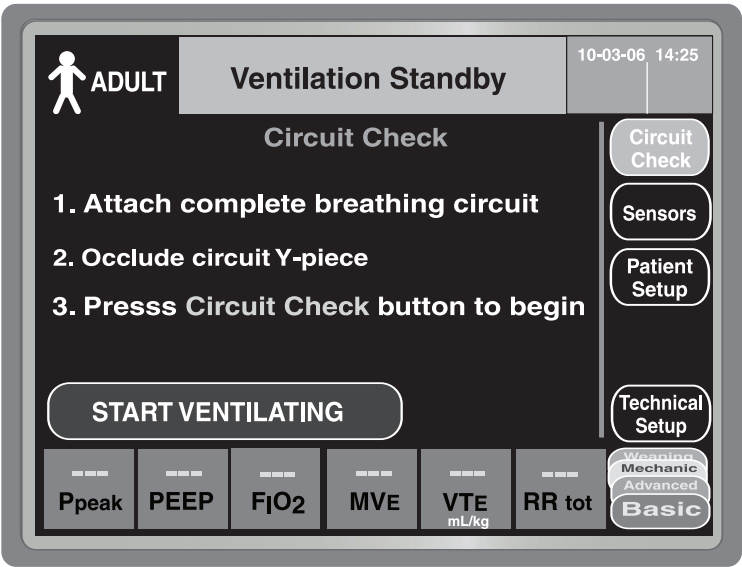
ADULT

Ventilation Standby

10-03-06 14:25

Circuit Check

1. Attach complete breathing circuit

2. Occlude circuit Y-piece

3. Presss Circuit Check button to begin

START VENTILATING

Circuit Check

Sensors

Patient Setup

Technical Setup

| --- | --- | --- | --- | --- | --- |
|---|---|---|---|---|---|
| Ppeak | PEEP | FIO2 | MVE | VTE mL/kg | RR tot |

Weaning

Mechanic

Advanced

Basic